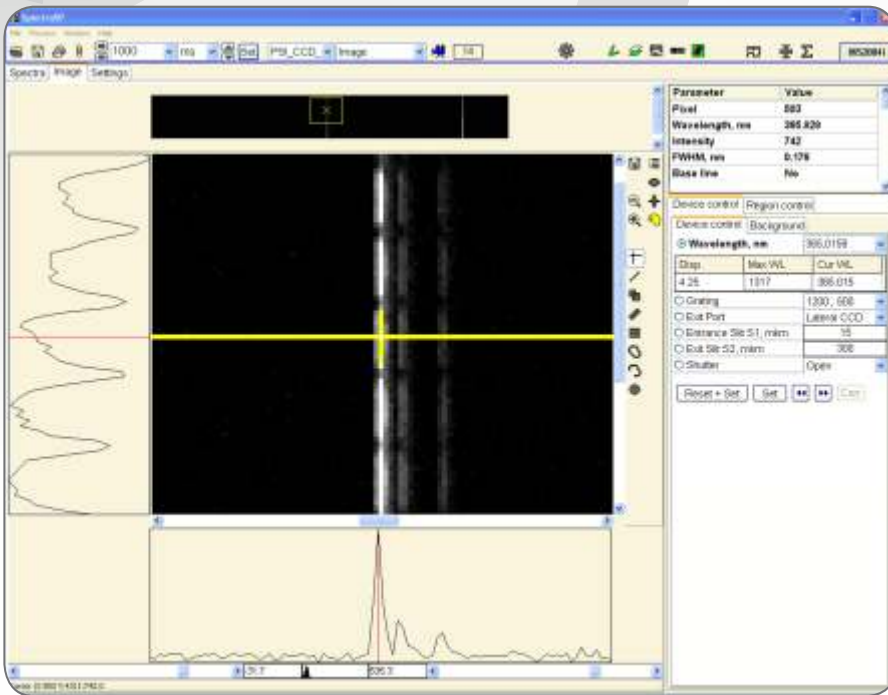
SpectraM

1000 ms Set PM_CCD Image 14

Spectra Image Settings

| Parameter | Value |
|---|---|
| Pixel | 503 |
| Wavelength, nm | 385.820 |
| Intensity | 742 |
| FWHM, nm | 0.176 |
| Base line | No |

Device control Region control

Device control Background

Wavelength, nm 366.0159

| Step | Max WL | Cur WL |
|---|---|---|
| 4.25 | 1017 | 366.015 |

Grating 1200 ; 500

Exit Port Lateral CCD

Entrance Slit S1, mkm 15

Exit Slit S2, mkm 300

Shutter Open

Reset + Set Set

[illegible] 505.3